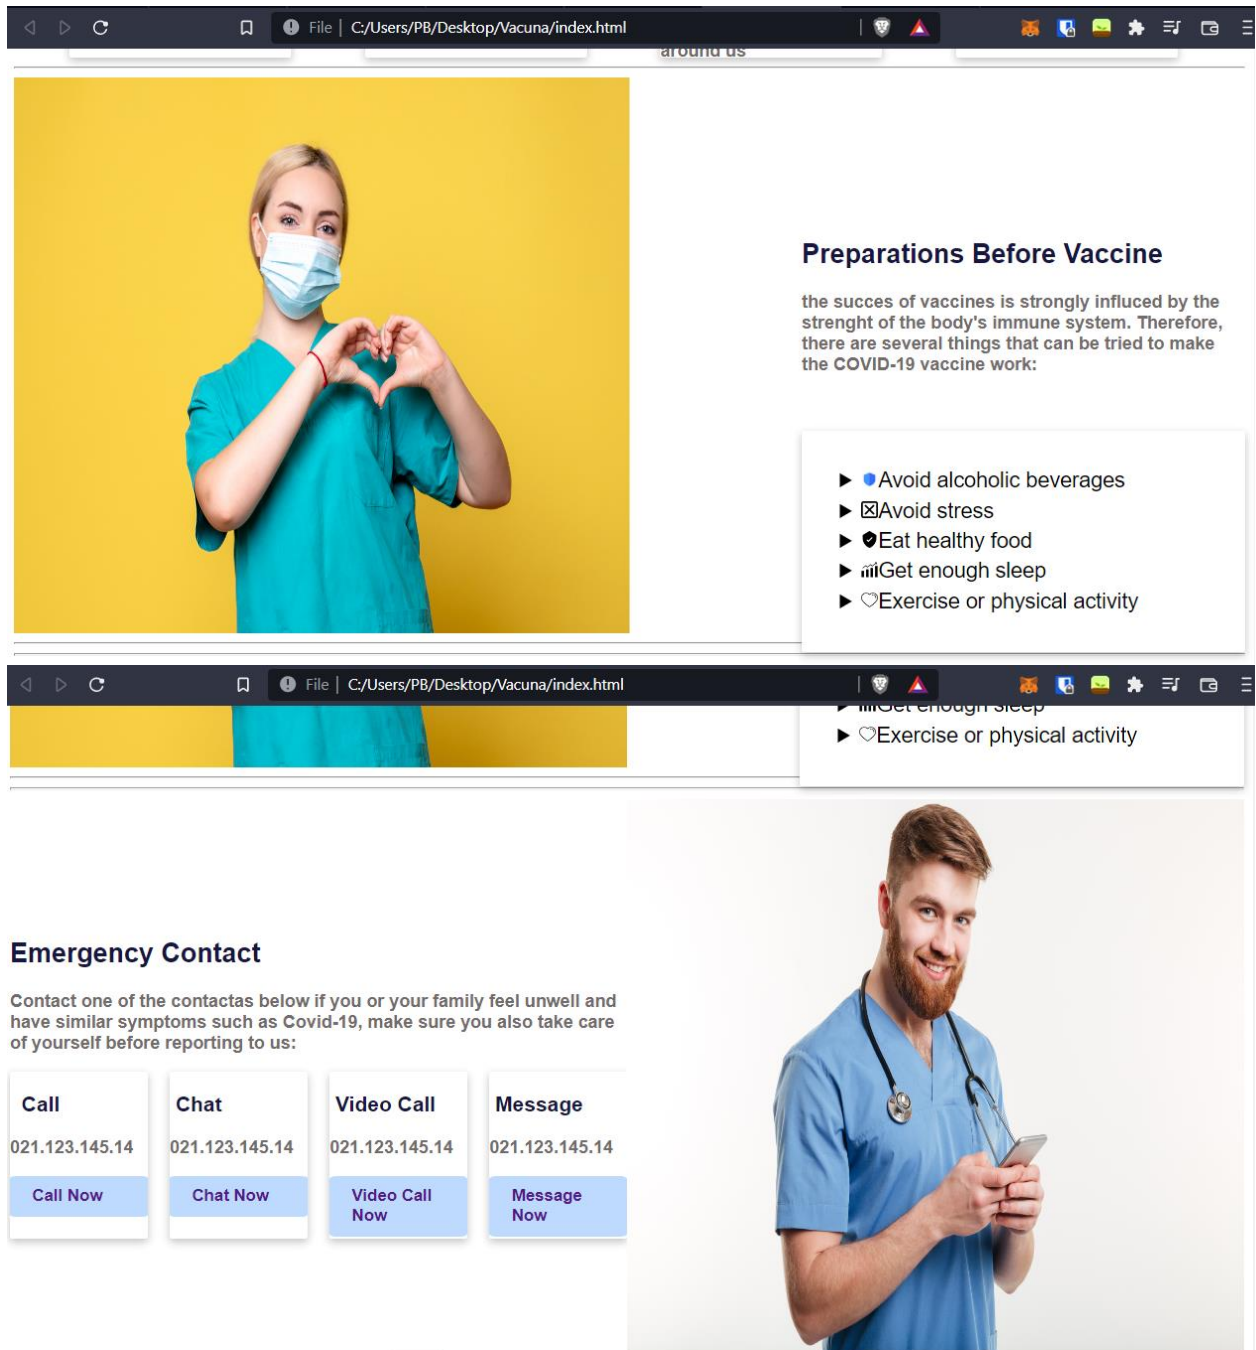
File | C:/Users/PB/Desktop/Vacuna/index.html

around us

Preparations Before Vaccine

the succes of vaccines is strongly influced by the strenght of the body's immune system. Therefore, there are several things that can be tried to make the COVID-19 vaccine work:

▶ Avoid alcoholic beverages
▶ ☒Avoid stress
▶ Eat healthy food
▶ Get enough sleep
▶ ♡Exercise or physical activity

File | C:/Users/PB/Desktop/Vacuna/index.html

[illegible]Get enough sleep
▶ ♡Exercise or physical activity

Emergency Contact

Contact one of the contactas below if you or your family feel unwell and have similar symptoms such as Covid-19, make sure you also take care of yourself before reporting to us:

Call
021.123.145.14
Call Now

Chat
021.123.145.14
Chat Now

Video Call
021.123.145.14
Video Call Now

Message
021.123.145.14
Message Now